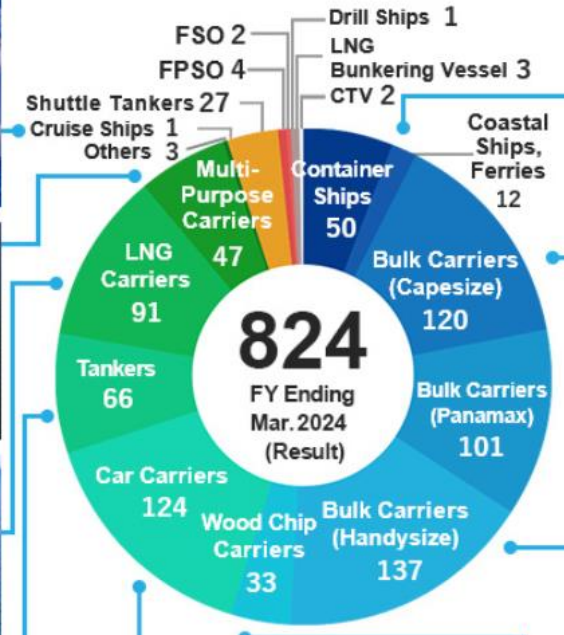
FSO 2
FPSO 4
Shuttle Tankers 27
Cruise Ships 1
Others 3
Drill Ships 1
LNG Bunkering Vessel 3
CTV 2
Coastal Ships, Ferries 12
Container Ships 50
Bulk Carriers (Capesize) 120
Bulk Carriers (Panamax) 101
Bulk Carriers (Handysize) 137
Wood Chip Carriers 33
Car Carriers 124
Tankers 66
LNG Carriers 91
Multi-Purpose Carriers 47

824
FY Ending Mar. 2024 (Result)